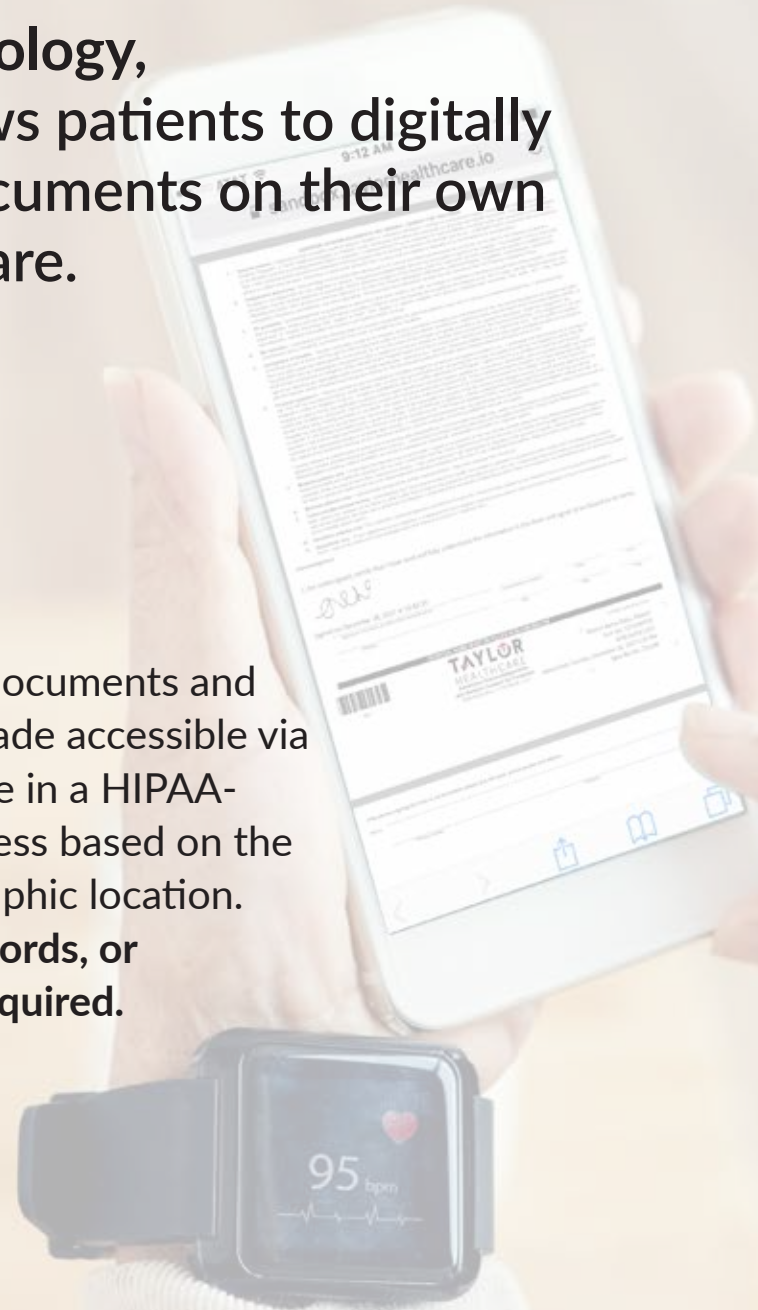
ology,
vs patients to digitally
cuments on their own
are.

9:12 AM
healthcare.io

TAYLOR
HEALTHCARE

ocuments and
ade accessible via
e in a HIPAA-
ess based on the
phic location.
ords, or
quired.

95 bpm